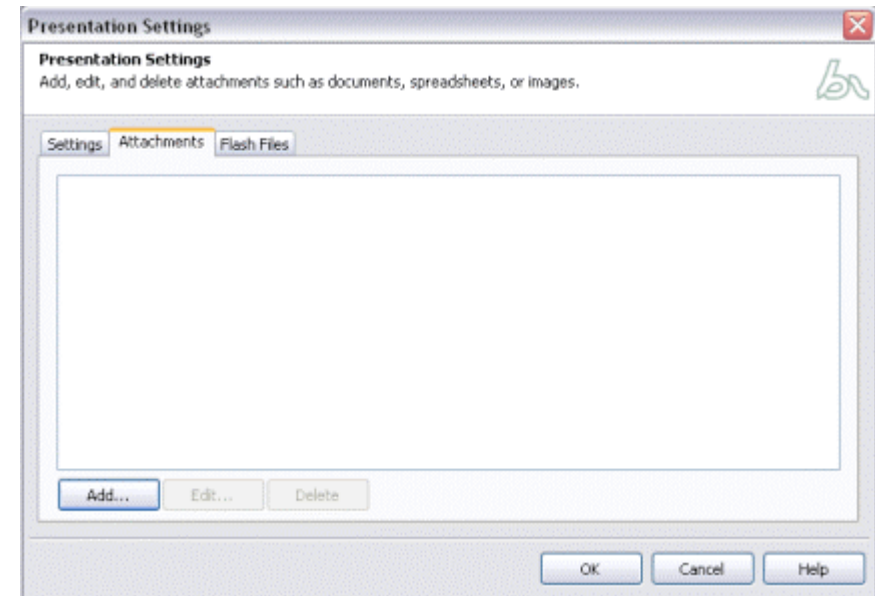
Presentation Settings

Presentation Settings
Add, edit, and delete attachments such as documents, spreadsheets, or images.

Settings | Attachments | Flash Files

Add... | Edit... | Delete

OK | Cancel | Help